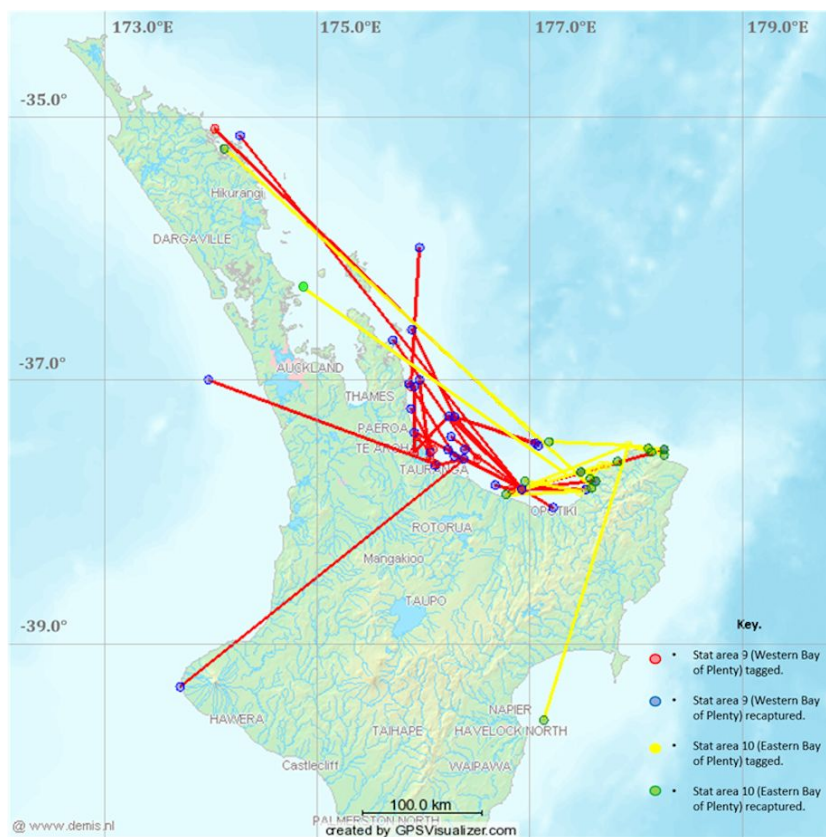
173.0°E
175.0°E
177.0°E
179.0°E
-35.0°
-37.0°
-39.0°

Hikurangi
DARGAVILLE
AUCKLAND
THAMES
PAEROA
TE AROHA
TAURANGA
OPOTIKI
ROTORUA
Mangakino
TAUPO
HAWERA
TAIHAPE
NAPIER
HAVELOCK NORTH
WAIPAWA
Castlecliff
PALMERSTON NORTH

Key.
• Stat area 9 (Western Bay of Plenty) tagged.
• Stat area 9 (Western Bay of Plenty) recaptured.
• Stat area 10 (Eastern Bay of Plenty) tagged.
• Stat area 10 (Eastern Bay of Plenty) recaptured.

100.0 km
© www.demis.nl
created by GPSVisualizer.com